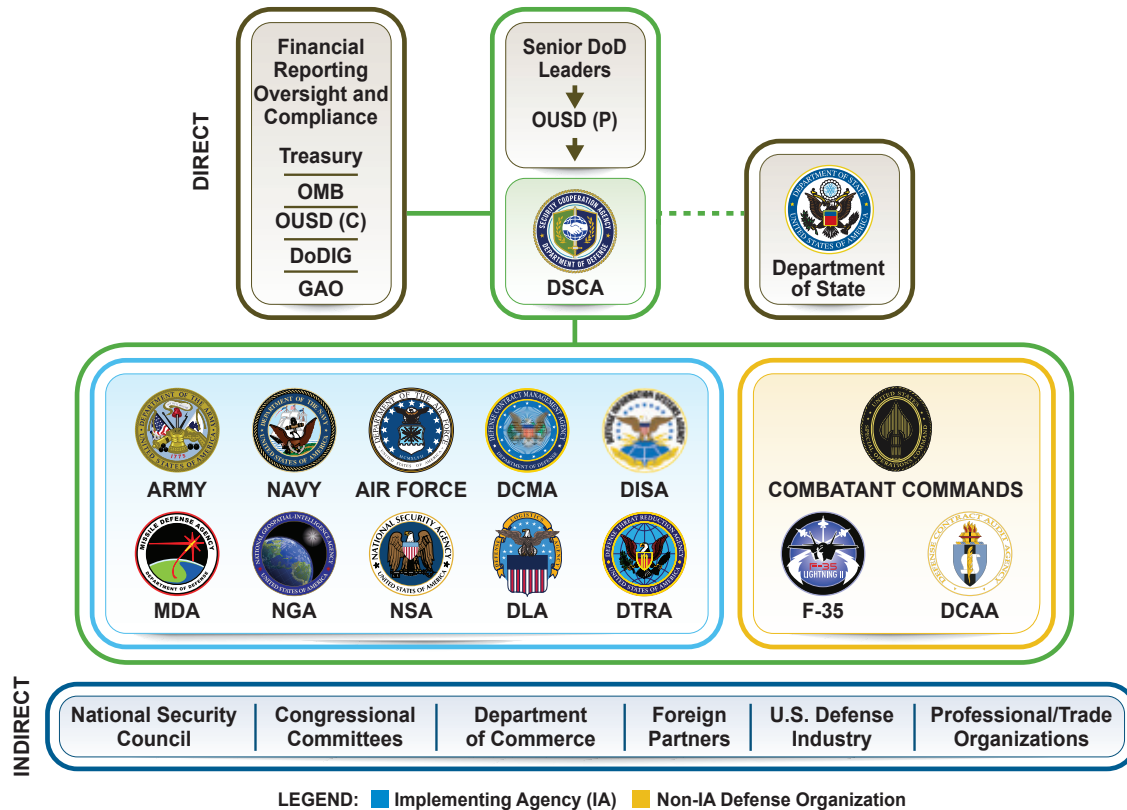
DIRECT

Financial Reporting Oversight and Compliance

Treasury

OMB

OUSD (C)

DoDIG

GAO

Senior DoD Leaders

OUSD (P)

SECURITY COOPERATION AGENCY DEPARTMENT OF DEFENSE

DSCA

DEPARTMENT OF STATE UNITED STATES OF AMERICA

Department of State

ARMY

NAVY

AIR FORCE

DCMA

DISA

MISSILE DEFENSE AGENCY DEPARTMENT OF DEFENSE

MDA

NGA

NATIONAL SECURITY AGENCY UNITED STATES OF AMERICA

NSA

DLA

DTRA

COMBATANT COMMANDS

F-35 LIGHTNING II

F-35

DEFENSE CONTRACT AUDIT AGENCY

DCAA

INDIRECT

National Security Council

Congressional Committees

Department of Commerce

Foreign Partners

U.S. Defense Industry

Professional/Trade Organizations

LEGEND: Implementing Agency (IA) Non-IA Defense Organization